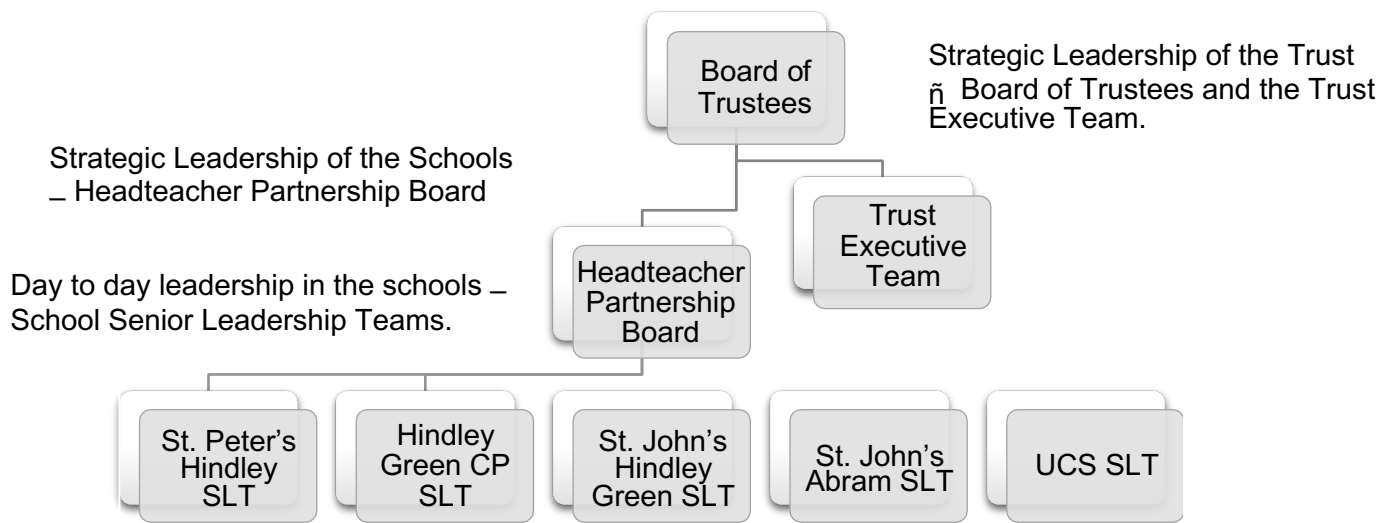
Board of Trustees

Strategic Leadership of the Trust ñ Board of Trustees and the Trust Executive Team.

Strategic Leadership of the Schools _ Headteacher Partnership Board

Trust Executive Team

Day to day leadership in the schools _ School Senior Leadership Teams.

Headteacher Partnership Board

St. Peter's Hindley SLT

Hindley Green CP SLT

St. John's Hindley Green SLT

St. John's Abram SLT

UCS SLT